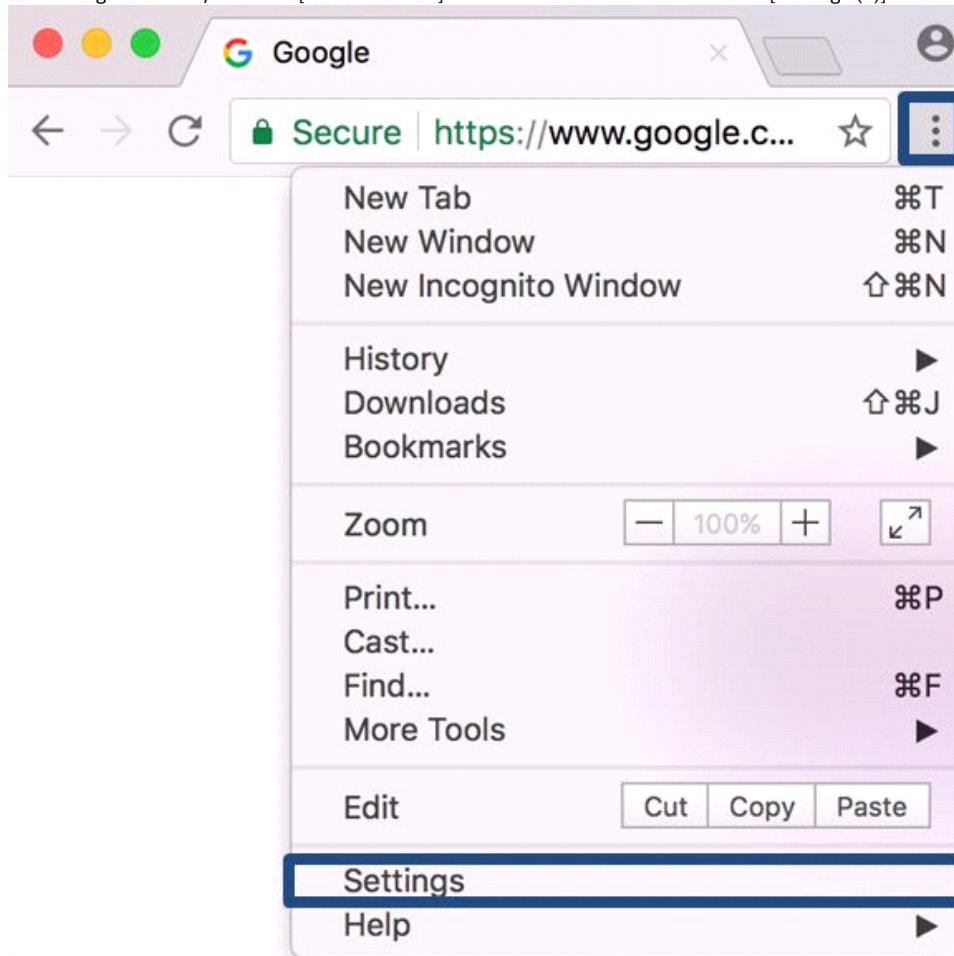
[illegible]

Google

Secure https://www.google.c...

New Tab ⌘T
New Window ⌘N
New Incognito Window ⇧⌘N

History
Downloads ⇧⌘J
Bookmarks

Zoom — 100% +

Print... ⌘P
Cast...
Find... ⌘F
More Tools

Edit Cut Copy Paste

Settings
Help